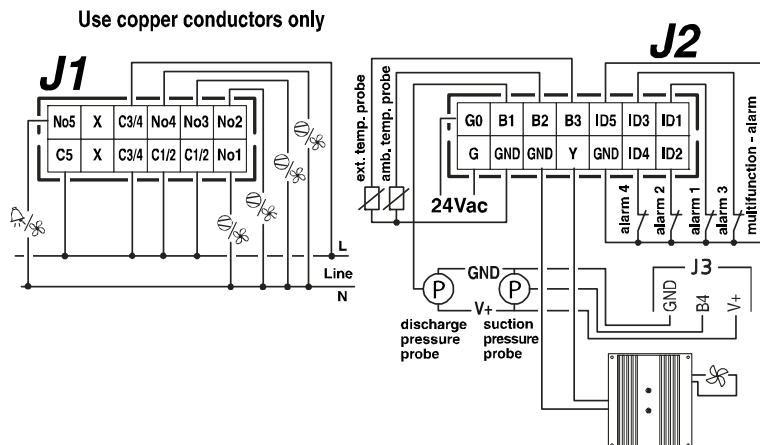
Use copper conductors only

J1

| No5 | X | C3/4 | No4 | No3 | No2 |
|---|---|---|---|---|---|
| C5 | X | C3/4 | C1/2 | C1/2 | No1 |

L
Line
N

J2

ext. temp. probe
amb. temp. probe

| G0 | B1 | B2 | B3 | ID5 | ID3 | ID1 |
|---|---|---|---|---|---|---|
| G | GND | GND | Y | GND | ID4 | ID2 |

24Vac

alarm 4
alarm 2
alarm 1
alarm 3
multifunction - alarm

GND
P
P
V+

discharge pressure probe
suction pressure probe

J3
GND
B4
V+